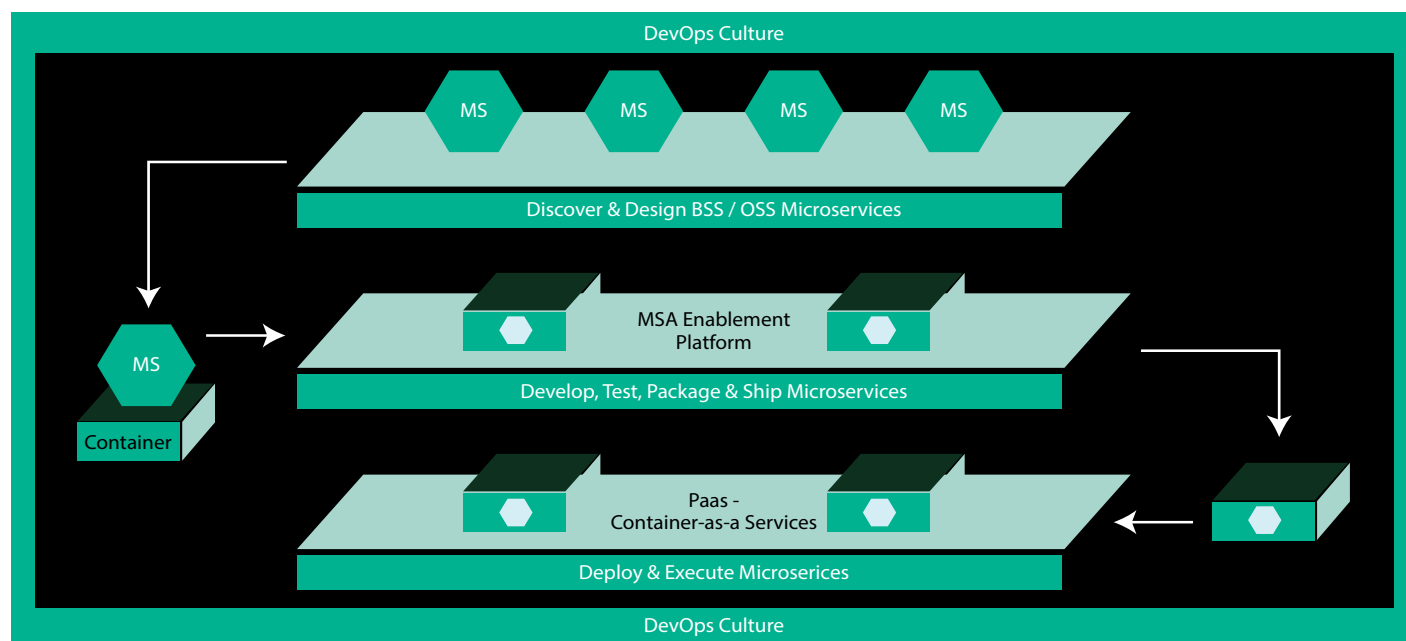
DevOps Culture

MS MS MS MS

Discover & Design BSS / OSS Microservices

MS

Container

MSA Enablement Platform

Develop, Test, Package & Ship Microservices

Paas - Container-as-a Services

Deploy & Execute Microserices

DevOps Culture